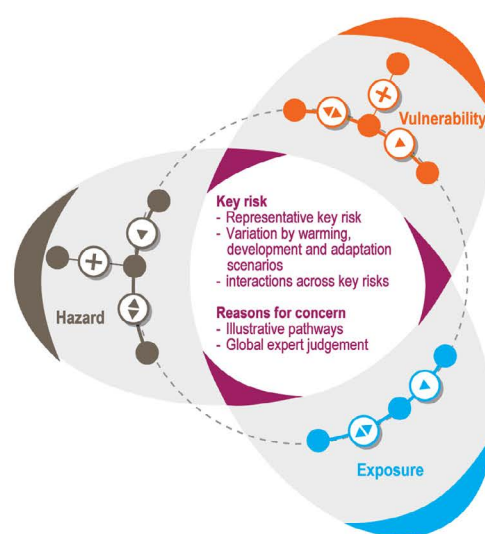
Vulnerability

Key risk
- Representative key risk
- Variation by warming, development and adaptation scenarios
- interactions across key risks

Reasons for concern
- Illustrative pathways
- Global expert judgement

Hazard

Exposure